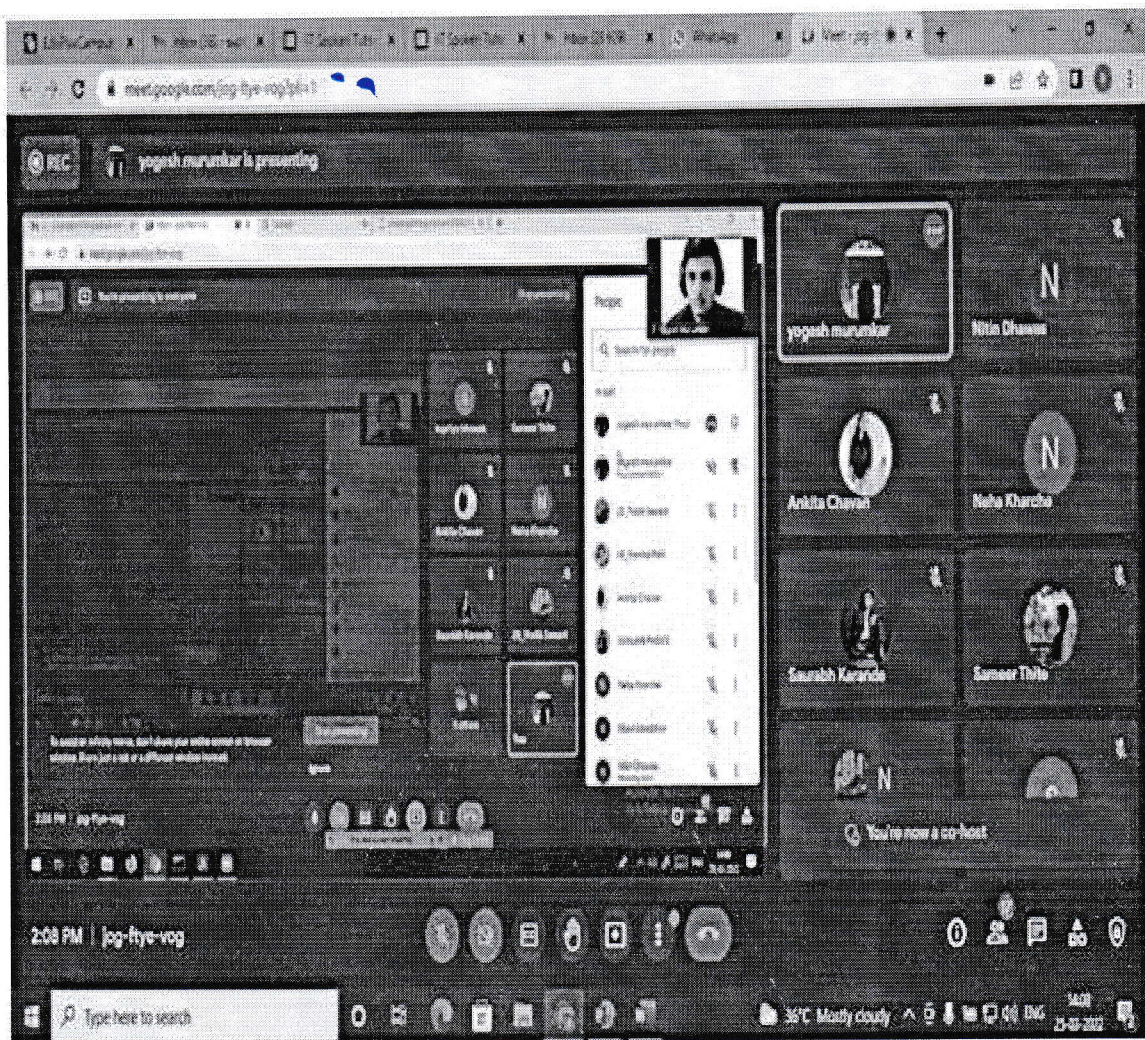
meet.google.com/jog-ftye-vog

REC

yogesh murumkar is presenting

You're presenting to everyone

People

Search for people

N

yogesh murumkar

Nitin Dhawas

Ankita Chavan

Neha Kharche

Saurabh Karande

Sameer Thite

N

You're now a co-host

To avoid an infinity mirror, don't share your entire screen or browser window. Share just a tab or a different window instead.

Stop presenting

2:08 PM | jog-ftye-vog

Type here to search

36°C Mostly cloudy ENG